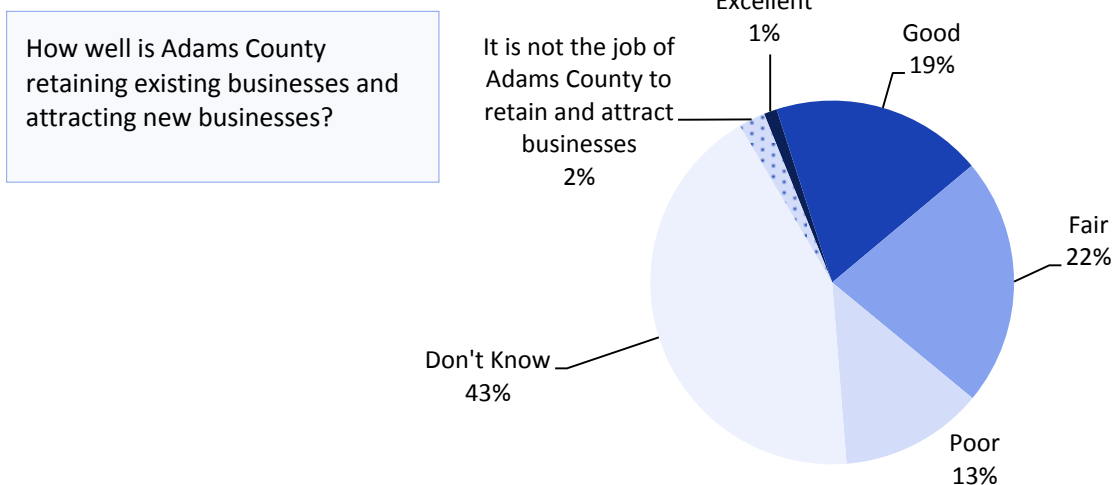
How well is Adams County retaining existing businesses and attracting new businesses?

Excellent
1%

Good
19%

It is not the job of Adams County to retain and attract businesses
2%

Fair
22%

Don't Know
43%

Poor
13%